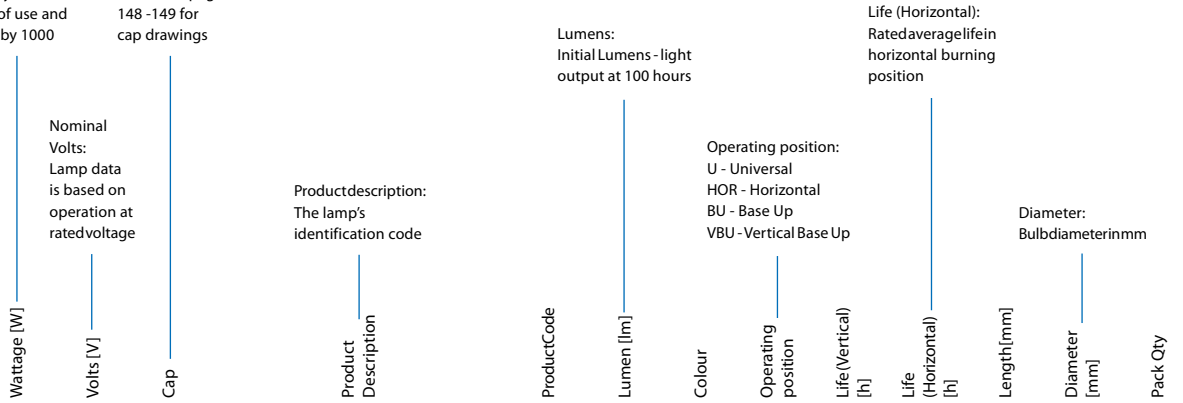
of use and by 1000

148 -149 for cap drawings

Lumens: Initial Lumens - light output at 100 hours

Life (Horizontal): Ratedaveragelifein horizontal burning position

Nominal Volts: Lamp data is based on operation at ratedvoltage

Productdescription: The lamp's identification code

Operating position: U - Universal HOR - Horizontal BU - Base Up VBU - Vertical Base Up

Diameter: Bulbdiameterinmm

Wattage [W]

Volts [V]

Cap

Product Description

ProductCode

Lumen [lm]

Colour

Operating position

Life (Vertical) [h]

Life (Horizontal) [h]

Length [mm]

Diameter [mm]

Pack Qty